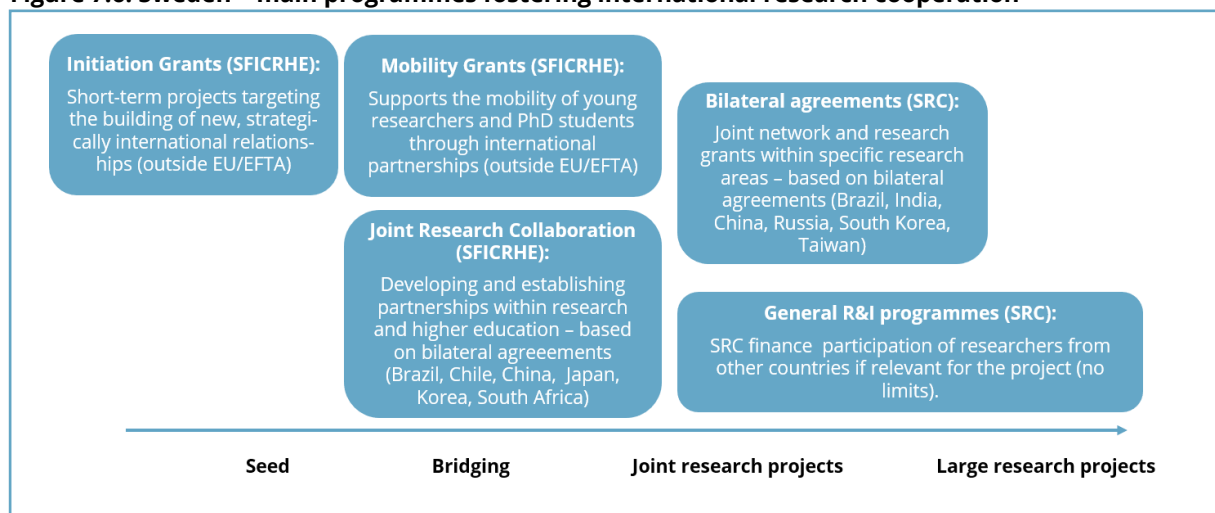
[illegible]

**Initiation Grants (SFICRHE):**
Short-term projects targeting the building of new, strategically international relationships (outside EU/EFTA)

**Mobility Grants (SFICRHE):**
Supports the mobility of young researchers and PhD students through international partnerships (outside EU/EFTA)

**Joint Research Collaboration (SFICRHE):**
Developing and establishing partnerships within research and higher education – based on bilateral agreeements (Brazil, Chile, China, Japan, Korea, South Africa)

**Bilateral agreements (SRC):**
Joint network and research grants within specific research areas – based on bilateral agreements (Brazil, India, China, Russia, South Korea, Taiwan)

**General R&I programmes (SRC):**
SRC finance participation of researchers from other countries if relevant for the project (no limits).

Seed

Bridging

Joint research projects

Large research projects